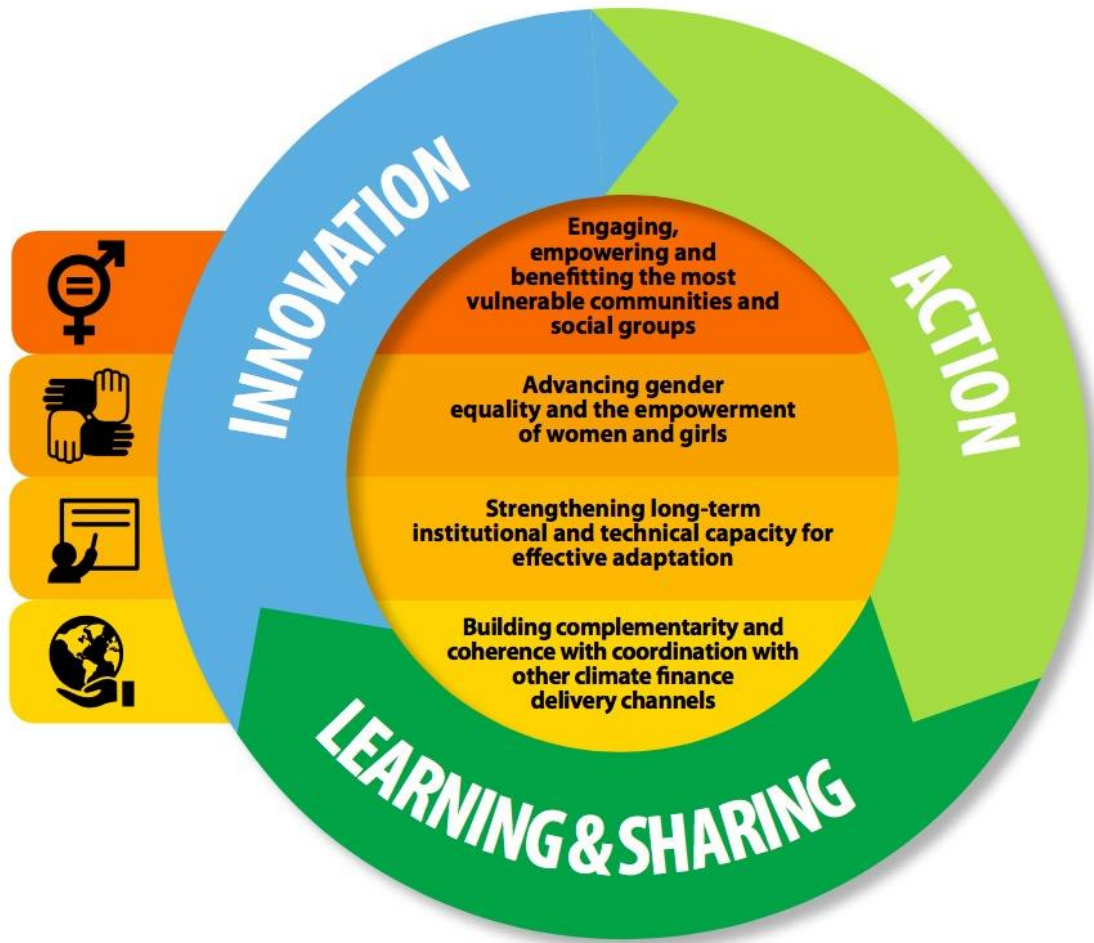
INNOVATION

ACTION

LEARNING & SHARING

Engaging, empowering and benefitting the most vulnerable communities and social groups

Advancing gender equality and the empowerment of women and girls

Strengthening long-term institutional and technical capacity for effective adaptation

Building complementarity and coherence with coordination with other climate finance delivery channels